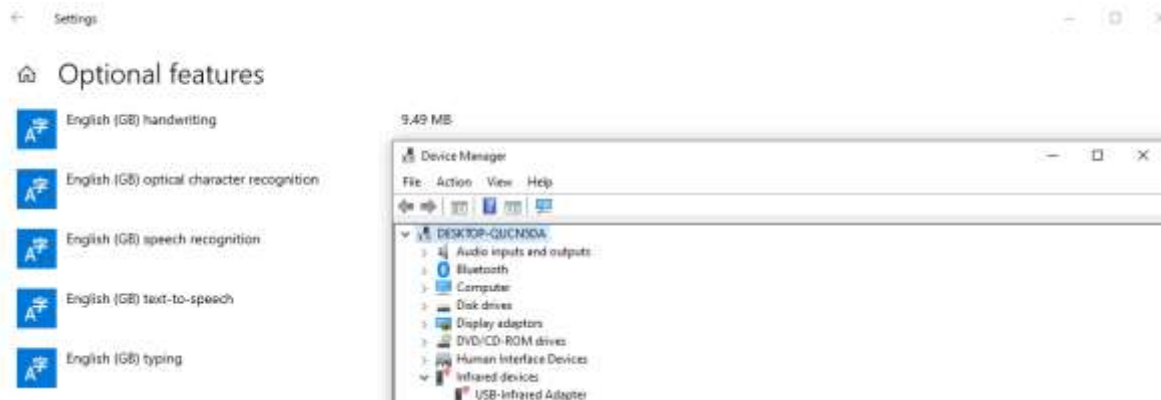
Settings

Optional features

English (GB) handwriting

9.49 MB

English (GB) optical character recognition

English (GB) speech recognition

English (GB) text-to-speech

English (GB) typing

Device Manager

File Action View Help

DESKTOP-QUCN5DA
Audio inputs and outputs
Bluetooth
Computer
Disk drives
Display adaptors
DVD/CD-ROM drives
Human Interface Devices
Infrared devices
USB-Infrared Adapter